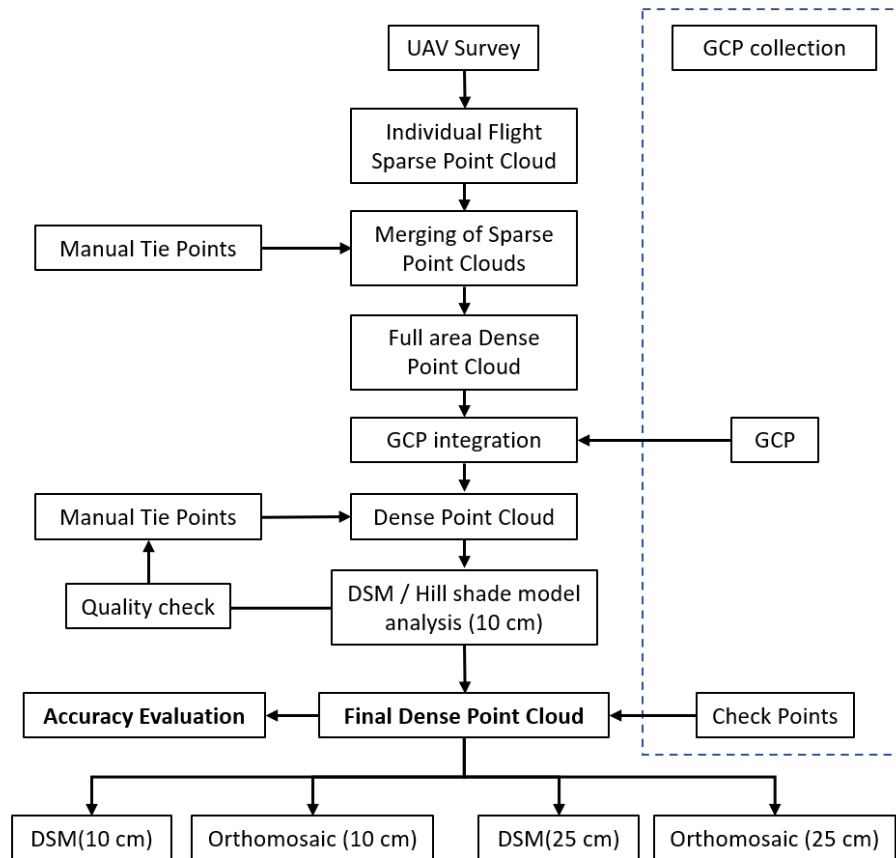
UAV Survey

GCP collection

Individual Flight Sparse Point Cloud

Manual Tie Points

Merging of Sparse Point Clouds

Full area Dense Point Cloud

GCP integration

GCP

Manual Tie Points

Dense Point Cloud

Quality check

DSM / Hill shade model analysis (10 cm)

Accuracy Evaluation

Final Dense Point Cloud

Check Points

DSM(10 cm)

Orthomosaic (10 cm)

DSM(25 cm)

Orthomosaic (25 cm)